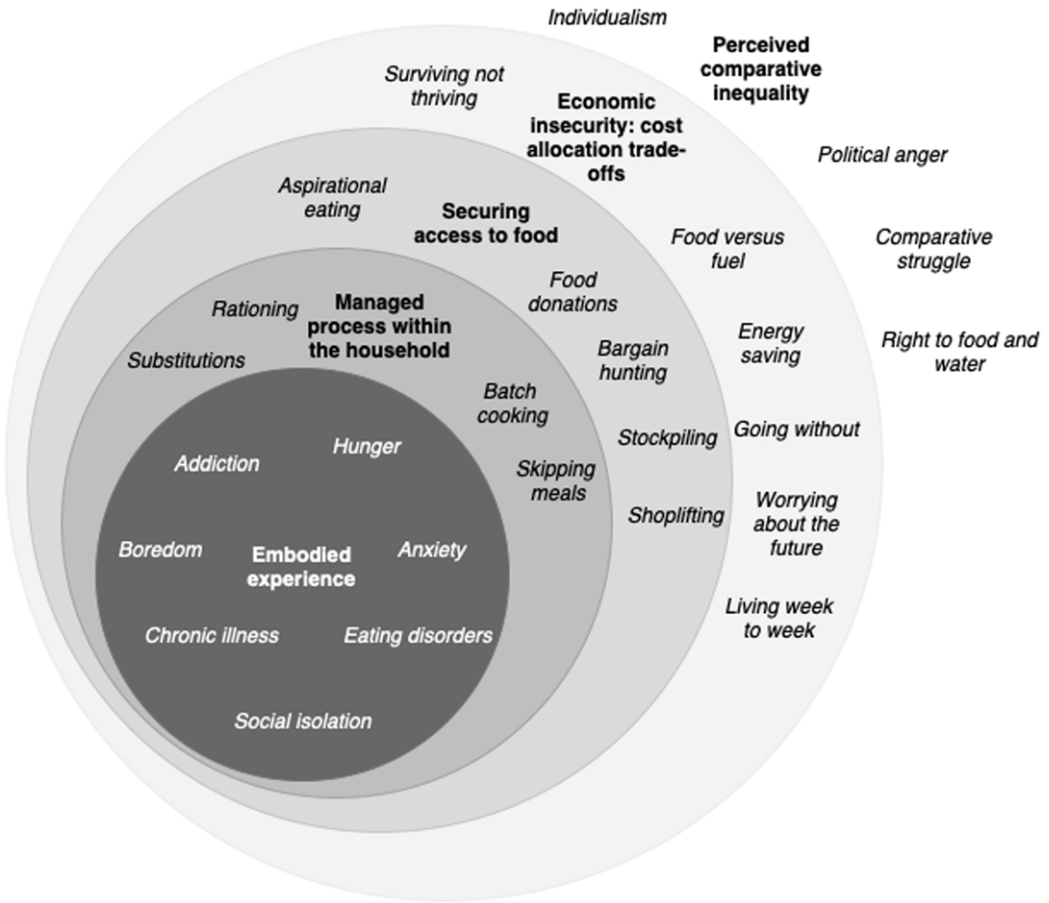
Individualism

Perceived comparative inequality

Surviving not thriving

Economic insecurity: cost allocation trade-offs

Political anger

Aspirational eating

Securing access to food

Food versus fuel

Comparative struggle

Food donations

Rationing

Managed process within the household

Energy saving

Right to food and water

Substitutions

Bargain hunting

Batch cooking

Stockpiling

Going without

Addiction

Hunger

Skipping meals

Shoplifting

Worrying about the future

Boredom

Embodied experience

Anxiety

Living week to week

Chronic illness

Eating disorders

Social isolation